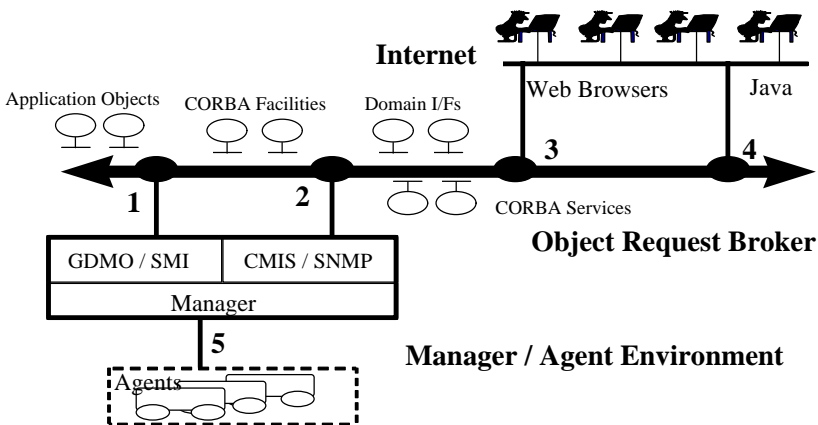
Internet

Application Objects

CORBA Facilities

Domain I/Fs

Web Browsers

Java

3

4

1

2

CORBA Services

Object Request Broker

| GDMO / SMI | CMIS / SNMP |
|---|---|
| Manager | |

5

Manager / Agent Environment

Agents